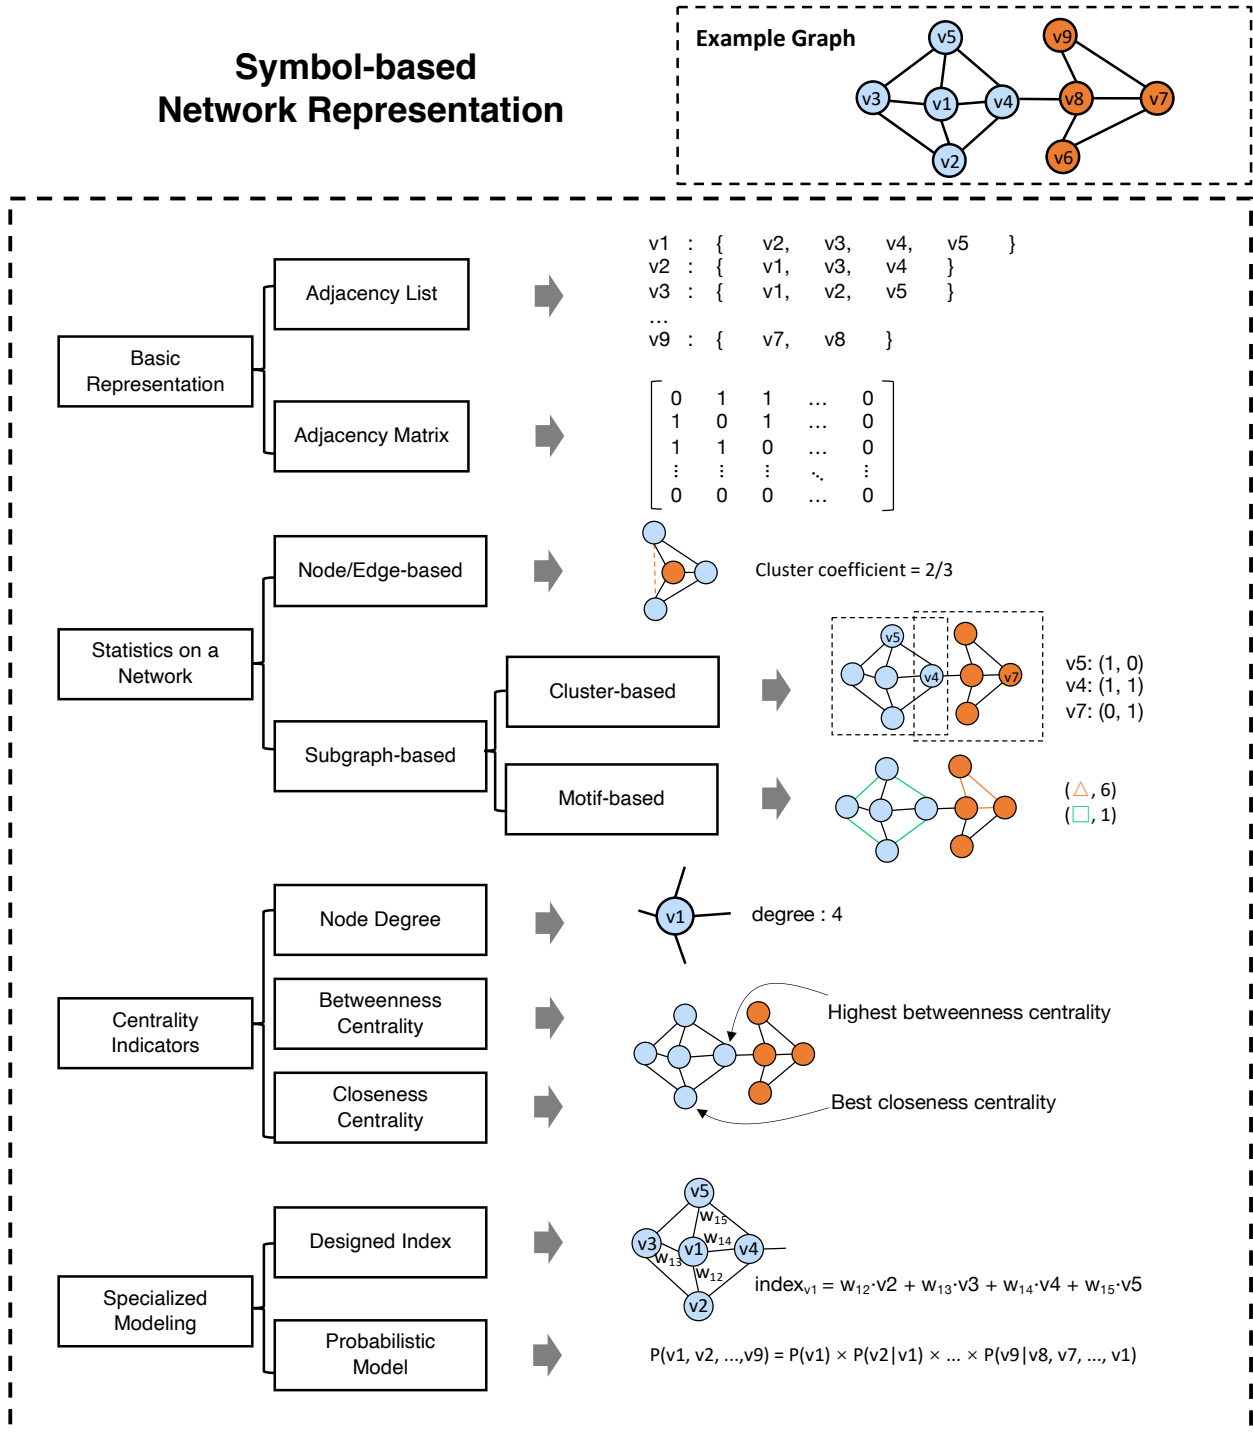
Symbol-based
Network Representation

Example Graph

v5, v9, v3, v1, v4, v8, v7, v2, v6

Basic Representation

Adjacency List

v1 : { v2, v3, v4, v5 }
v2 : { v1, v3, v4 }
v3 : { v1, v2, v5 }
…
v9 : { v7, v8 }

Adjacency Matrix

$\begin{bmatrix} 0 & 1 & 1 & \dots & 0 \\ 1 & 0 & 1 & \dots & 0 \\ 1 & 1 & 0 & \dots & 0 \\ \vdots & \vdots & \vdots & \ddots & \vdots \\ 0 & 0 & 0 & \dots & 0 \end{bmatrix}$

Statistics on a Network

Node/Edge-based

Cluster coefficient = 2/3

Subgraph-based

Cluster-based

v5, v4, v7

v5: (1, 0)
v4: (1, 1)
v7: (0, 1)

Motif-based

(△, 6)
(□, 1)

Centrality Indicators

Node Degree

v1

degree : 4

Betweenness Centrality

Highest betweenness centrality

Closeness Centrality

Best closeness centrality

Specialized Modeling

Designed Index

v5, $w_{15}$, v3, v1, $w_{14}$, v4, $w_{13}$, $w_{12}$, v2

index$_{v1}$ = $w_{12}$·v2 + $w_{13}$·v3 + $w_{14}$·v4 + $w_{15}$·v5

Probabilistic Model

P(v1, v2, ...,v9) = P(v1) × P(v2|v1) × ... × P(v9|v8, v7, ..., v1)